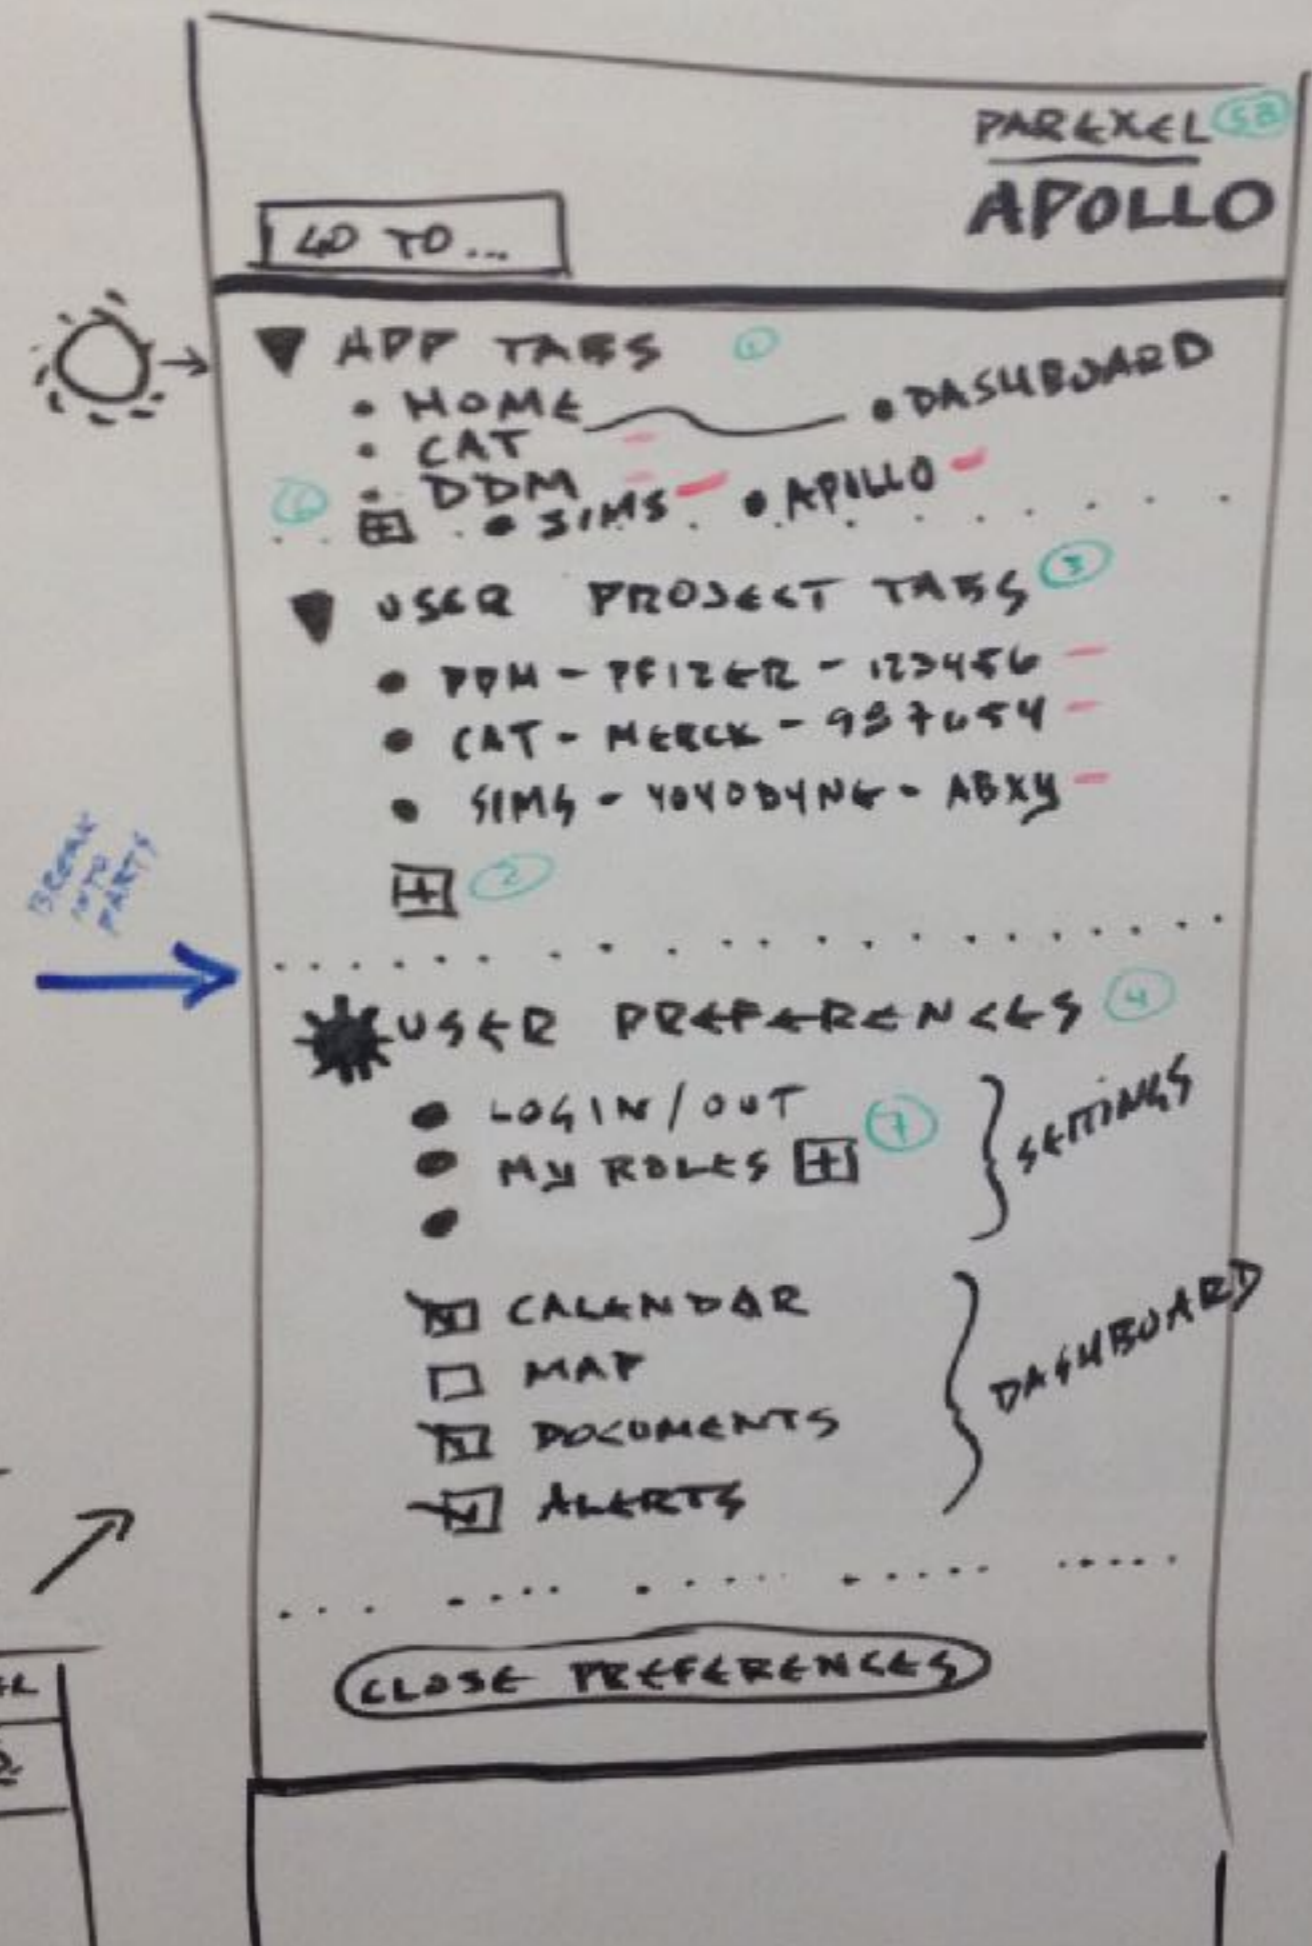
PAREXEL (5B)
APOLLO

GO TO...

APP TABS (1)
• HOME • DASHBOARD
• CAT
(6) • DDM
• SIMS • APOLLO

USER PROJECT TABS (3)
• DDM - PFIZER - 123456
• CAT - MERCK - 987654
• SIMS - YOYODYNE - ABXY
(2)

BREAK INTO PARTS

USER PREFERENCES (4)
• LOGIN/OUT (7)
• MY ROLES
•
SETTINGS

CALENDAR
MAP
DOCUMENTS
ALERTS
DASHBOARD

CLOSE PREFERENCES